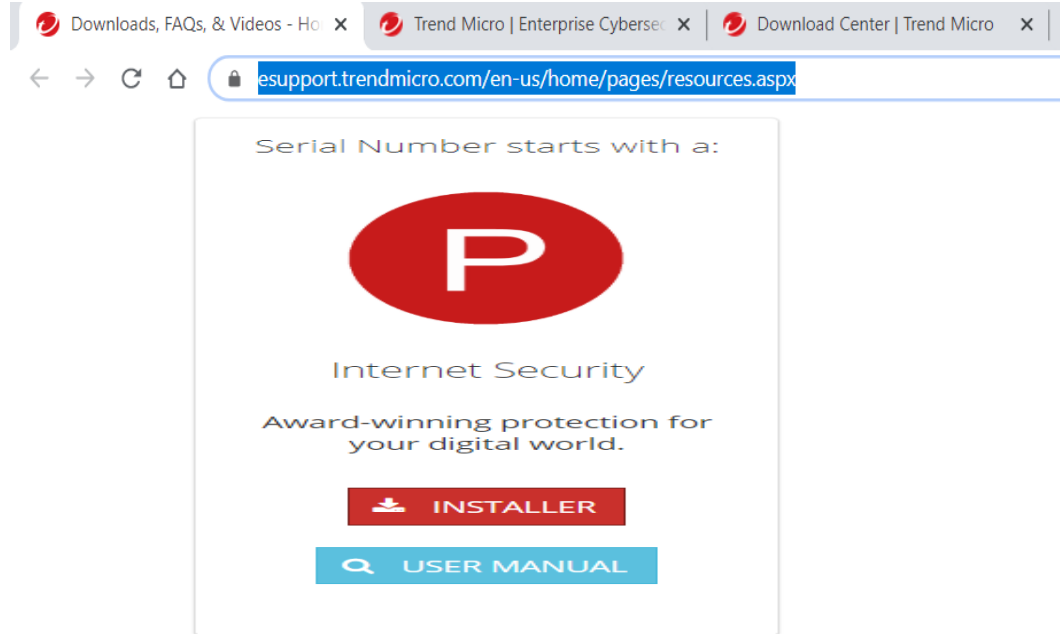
Downloads, FAQs, & Videos - Ho ×
Trend Micro | Enterprise Cyberse ×
Download Center | Trend Micro ×

esupport.trendmicro.com/en-us/home/pages/resources.aspx

Serial Number starts with a:

P

Internet Security

Award-winning protection for your digital world.

INSTALLER

USER MANUAL